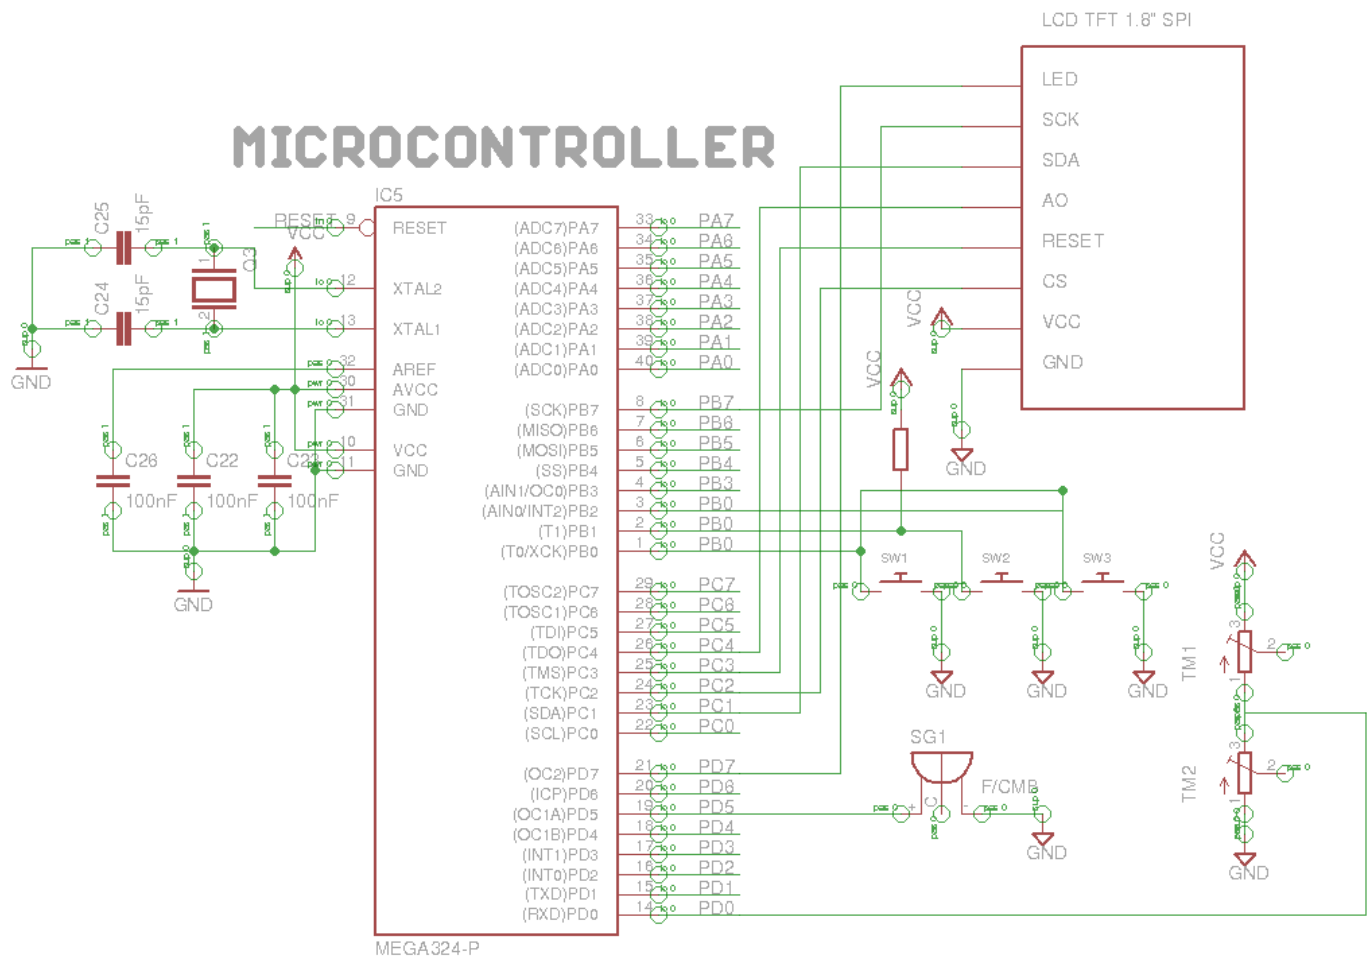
LCD TFT 1.8" SPI

LED
SCK
SDA
AO
RESET
CS
VCC
GND

MICROCONTROLLER

IC5

C25 15pF
C24 15pF
Q3
GND
RESET 9
VCC
12
13
32
30
31
10
11

RESET
XTAL2
XTAL1
AREF
AVCC
GND
VCC
GND

C26 100nF
C22 100nF
C23 100nF
GND

(ADC7)PA7
(ADC6)PA6
(ADC5)PA5
(ADC4)PA4
(ADC3)PA3
(ADC2)PA2
(ADC1)PA1
(ADC0)PA0
(SCK)PB7
(MISO)PB6
(MOSI)PB5
(SS)PB4
(AIN1/OC0)PB3
(AIN0/INT2)PB2
(T1)PB1
(T0/XCK)PB0
(TOSC2)PC7
(TOSC1)PC6
(TDI)PC5
(TDO)PC4
(TMS)PC3
(TCK)PC2
(SDA)PC1
(SCL)PC0
(OC2)PD7
(ICP)PD6
(OC1A)PD5
(OC1B)PD4
(INT1)PD3
(INT0)PD2
(TXD)PD1
(RXD)PD0

33 PA7
34 PA6
35 PA5
36 PA4
37 PA3
38 PA2
39 PA1
40 PA0
8 PB7
7 PB6
6 PB5
5 PB4
4 PB3
3 PB0
2 PB0
1 PB0
29 PC7
28 PC6
27 PC5
26 PC4
25 PC3
24 PC2
23 PC1
22 PC0
21 PD7
20 PD6
19 PD5
18 PD4
17 PD3
16 PD2
15 PD1
14 PD0

MEGA324-P

VCC
VCC
GND
SW1
SW2
SW3
GND
GND
GND
SG1
F/CMB
GND
VCC
TM1
TM2
GND